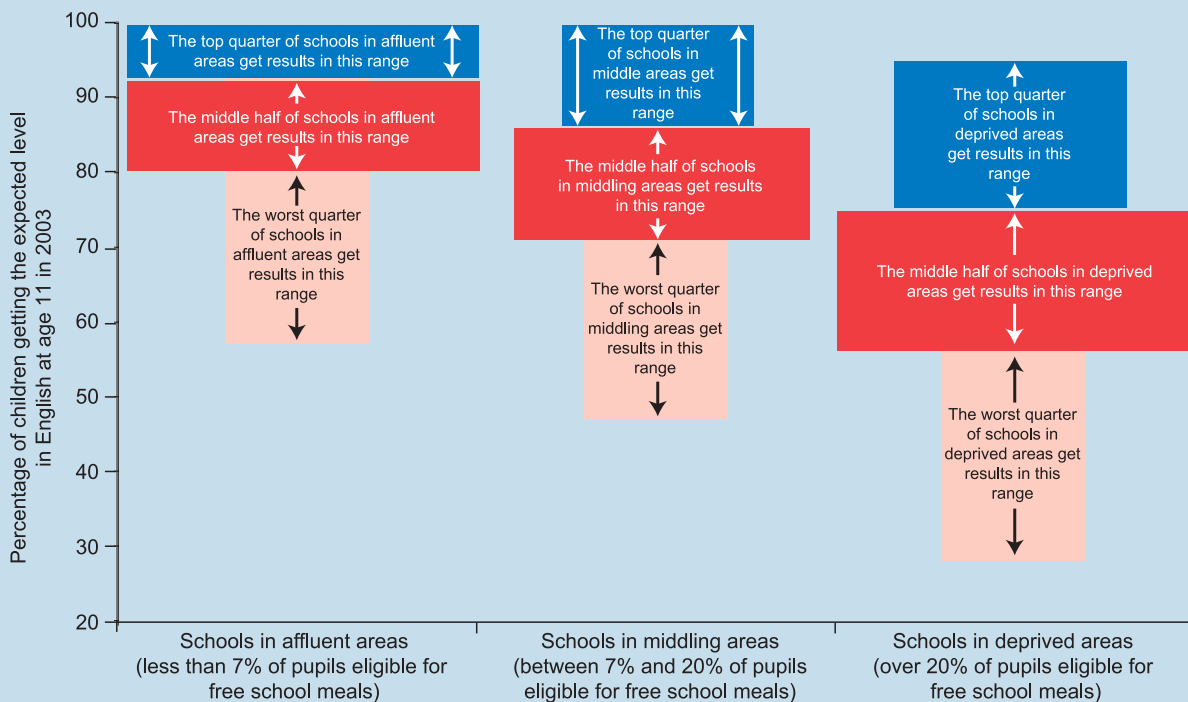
Percentage of children getting the expected level in English at age 11 in 2003

100
90
80
70
60
50
40
30
20

The top quarter of schools in affluent areas get results in this range

The middle half of schools in affluent areas get results in this range

The worst quarter of schools in affluent areas get results in this range

The top quarter of schools in middle areas get results in this range

The middle half of schools in middling areas get results in this range

The worst quarter of schools in middling areas get results in this range

The top quarter of schools in deprived areas get results in this range

The middle half of schools in deprived areas get results in this range

The worst quarter of schools in deprived areas get results in this range

Schools in affluent areas (less than 7% of pupils eligible for free school meals)

Schools in middling areas (between 7% and 20% of pupils eligible for free school meals)

Schools in deprived areas (over 20% of pupils eligible for free school meals)